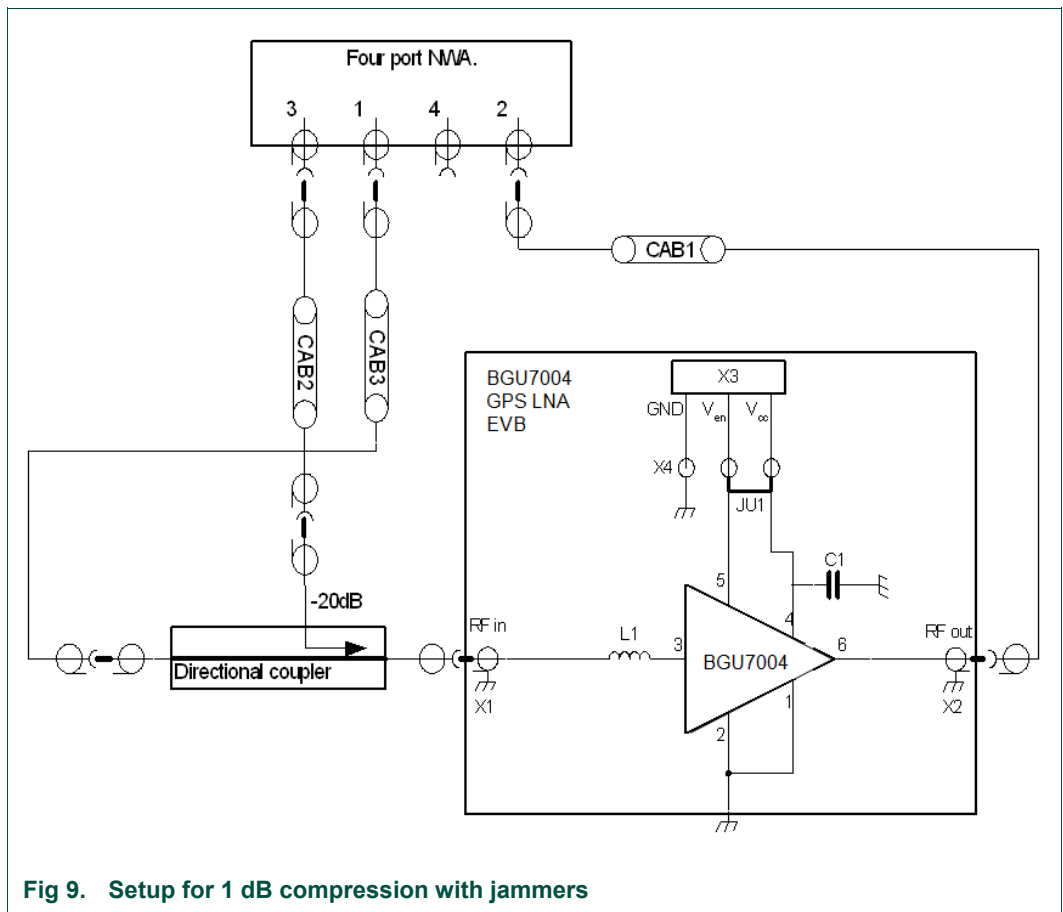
Four port NWA.

3 1 4 2

CAB1

CAB2

CAB3

BGU7004
GPS LNA
EVB

X3

GND $V_{en}$ $V_{cc}$

X4

JU1

C1

5

4

-20dB

RF in

L1

3

BGU7004

6

RF out

Directional coupler

X1

1

X2

2

Fig 9. Setup for 1 dB compression with jammers